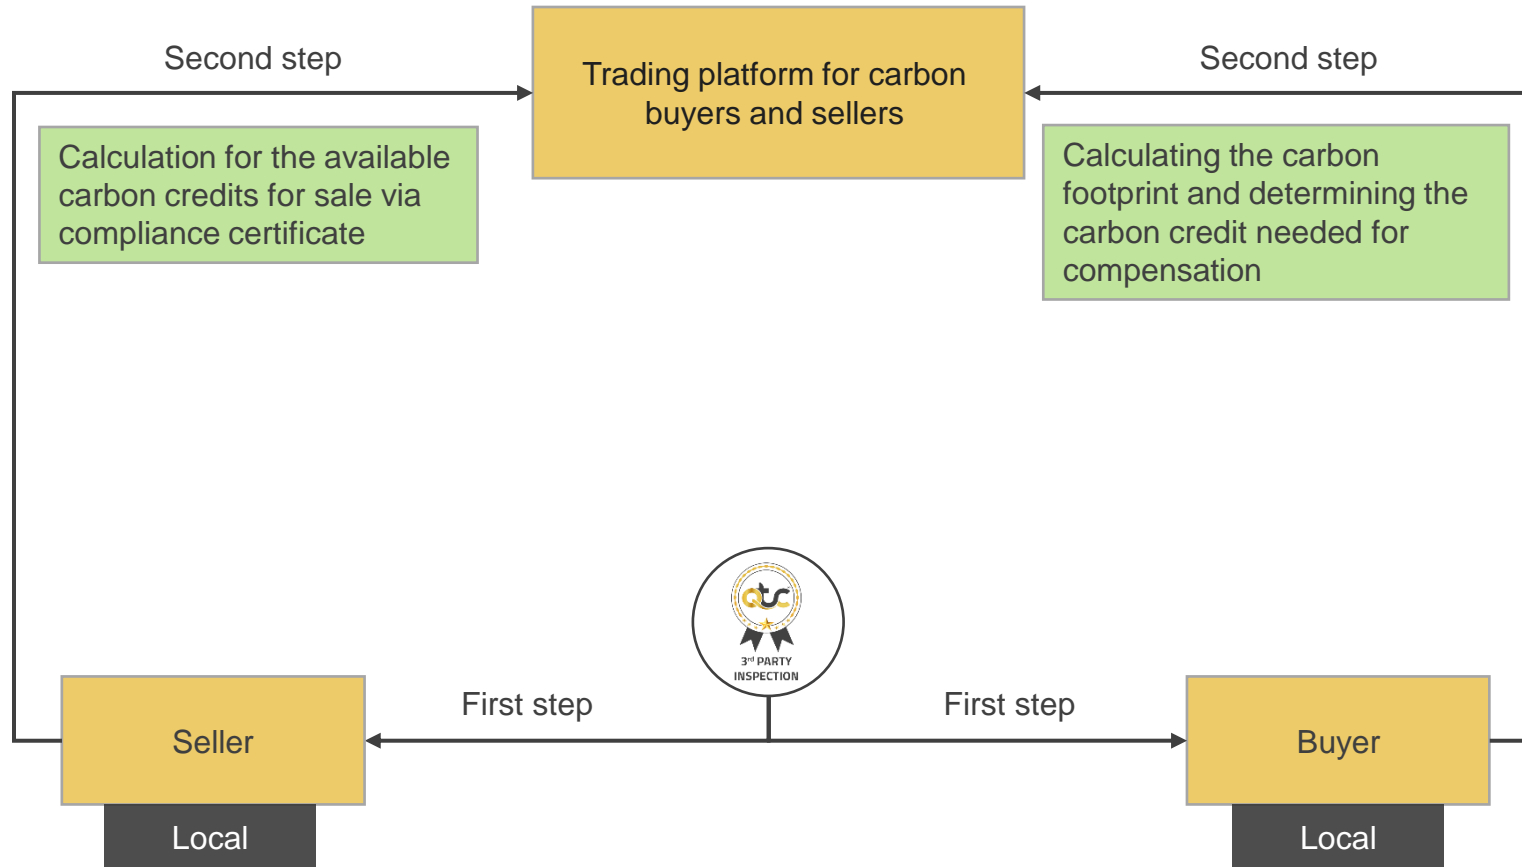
Second step

Trading platform for carbon buyers and sellers

Second step

Calculation for the available carbon credits for sale via compliance certificate

Calculating the carbon footprint and determining the carbon credit needed for compensation

QTC

3$^{rd}$ PARTY INSPECTION

First step

First step

Seller

Local

Buyer

Local